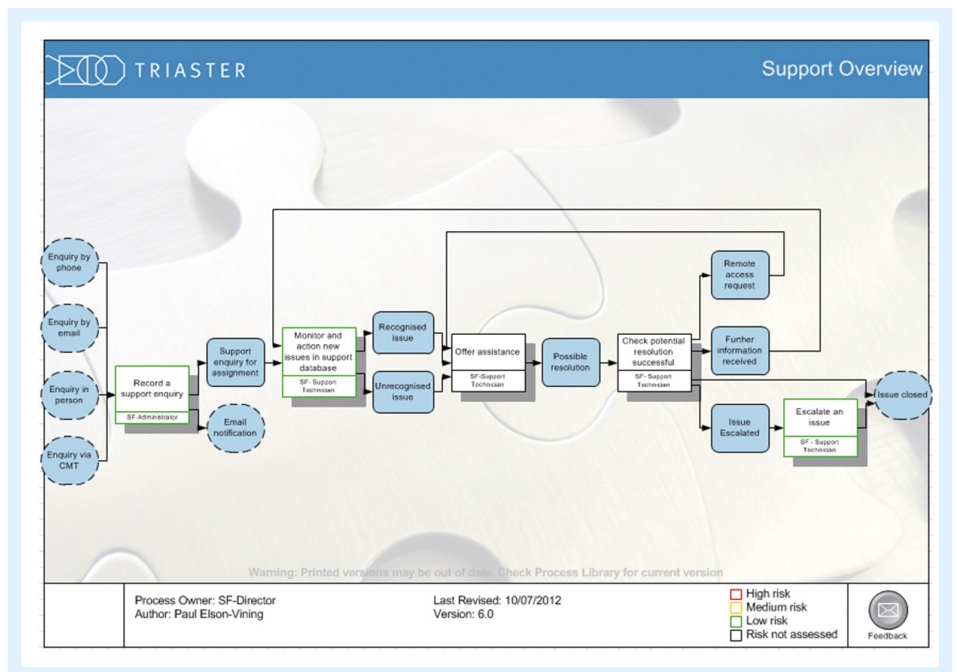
TRIASTER

Support Overview

Enquiry by phone

Enquiry by email

Enquiry in person

Enquiry via CMT

Record a support enquiry

SF-Administrator

Support enquiry for assignment

Email notification

Monitor and action new issues in support database

SF- Support Technician

Recognised issue

Unrecognised issue

Offer assistance

SF- Support Technician

Possible resolution

Check potential resolution successful

SF- Support Technician

Remote access request

Further information received

Issue Escalated

Escalate an issue

SF - Support Technician

Issue closed

Warning: Printed versions may be out of date. Check Process Library for current version

Process Owner: SF-Director
Author: Paul Elson-Vining

Last Revised: 10/07/2012
Version: 6.0

High risk
Medium risk
Low risk
Risk not assessed

Feedback